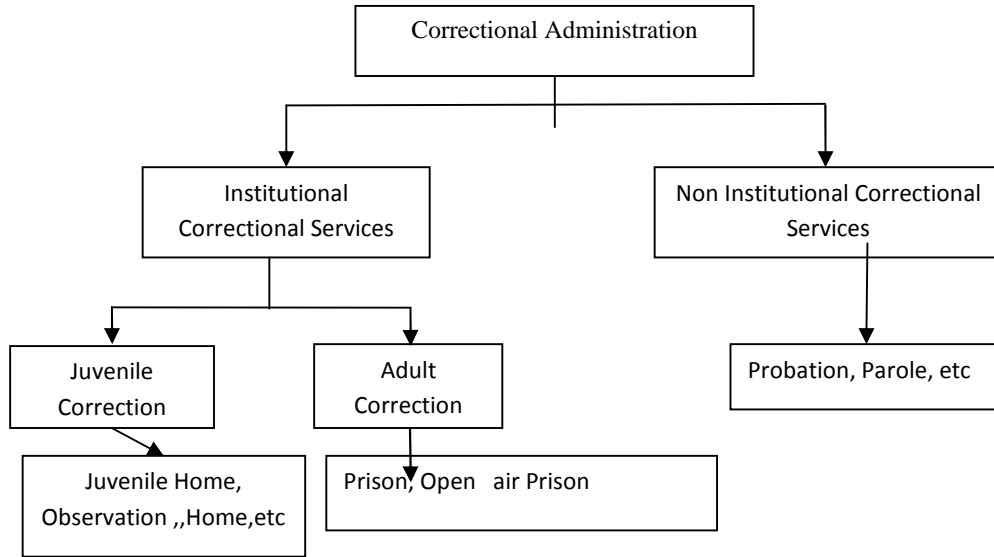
Correctional Administration

Institutional Correctional Services

Non Institutional Correctional Services

Juvenile Correction

Adult Correction

Probation, Parole, etc

Juvenile Home, Observation ,,Home,etc

Prison, Open air Prison